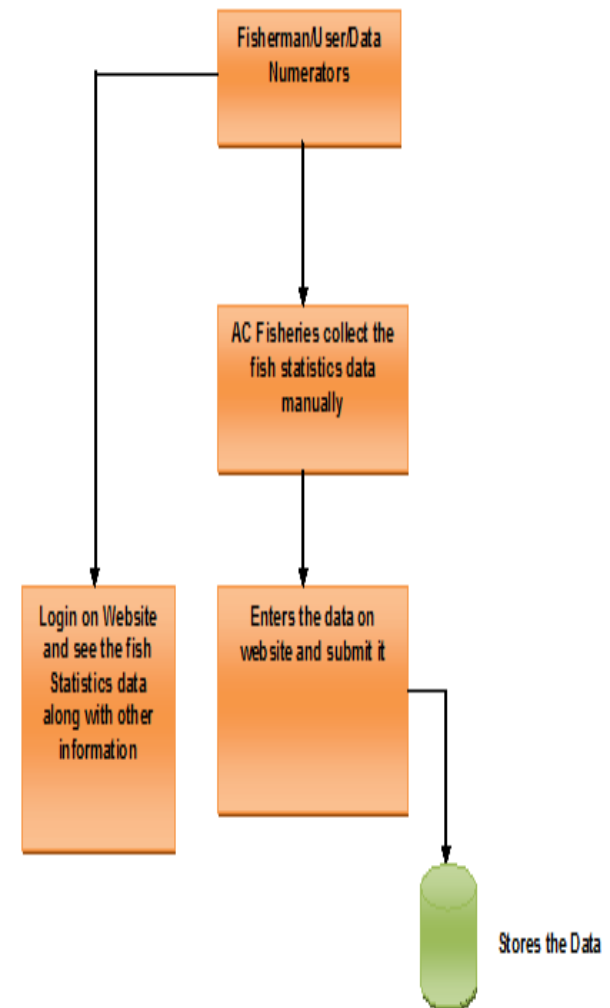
Fisherman/User/Data Numerators

AC Fisheries collect the fish statistics data manually

Login on Website and see the fish Statistics data along with other information

Enters the data on website and submit it

Stores the Data